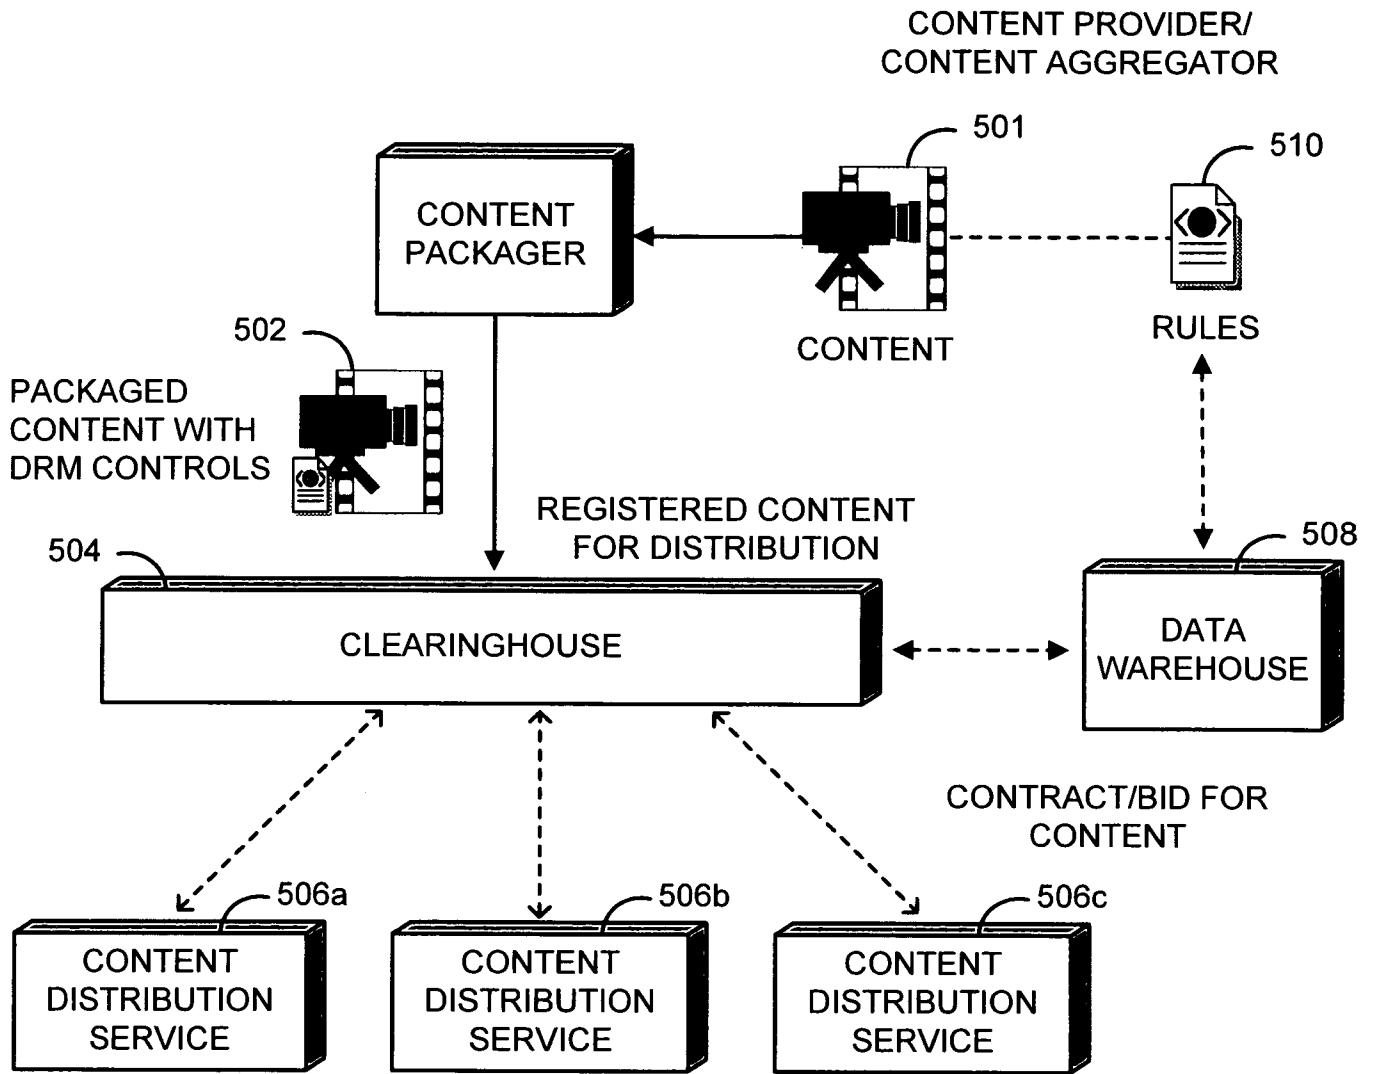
CONTENT PROVIDER/
CONTENT AGGREGATOR

501

510

CONTENT PACKAGER

CONTENT

RULES

502

PACKAGED CONTENT WITH DRM CONTROLS

REGISTERED CONTENT FOR DISTRIBUTION

504

508

CLEARINGHOUSE

DATA WAREHOUSE

CONTRACT/BID FOR CONTENT

506a

506b

506c

CONTENT DISTRIBUTION SERVICE

CONTENT DISTRIBUTION SERVICE

CONTENT DISTRIBUTION SERVICE